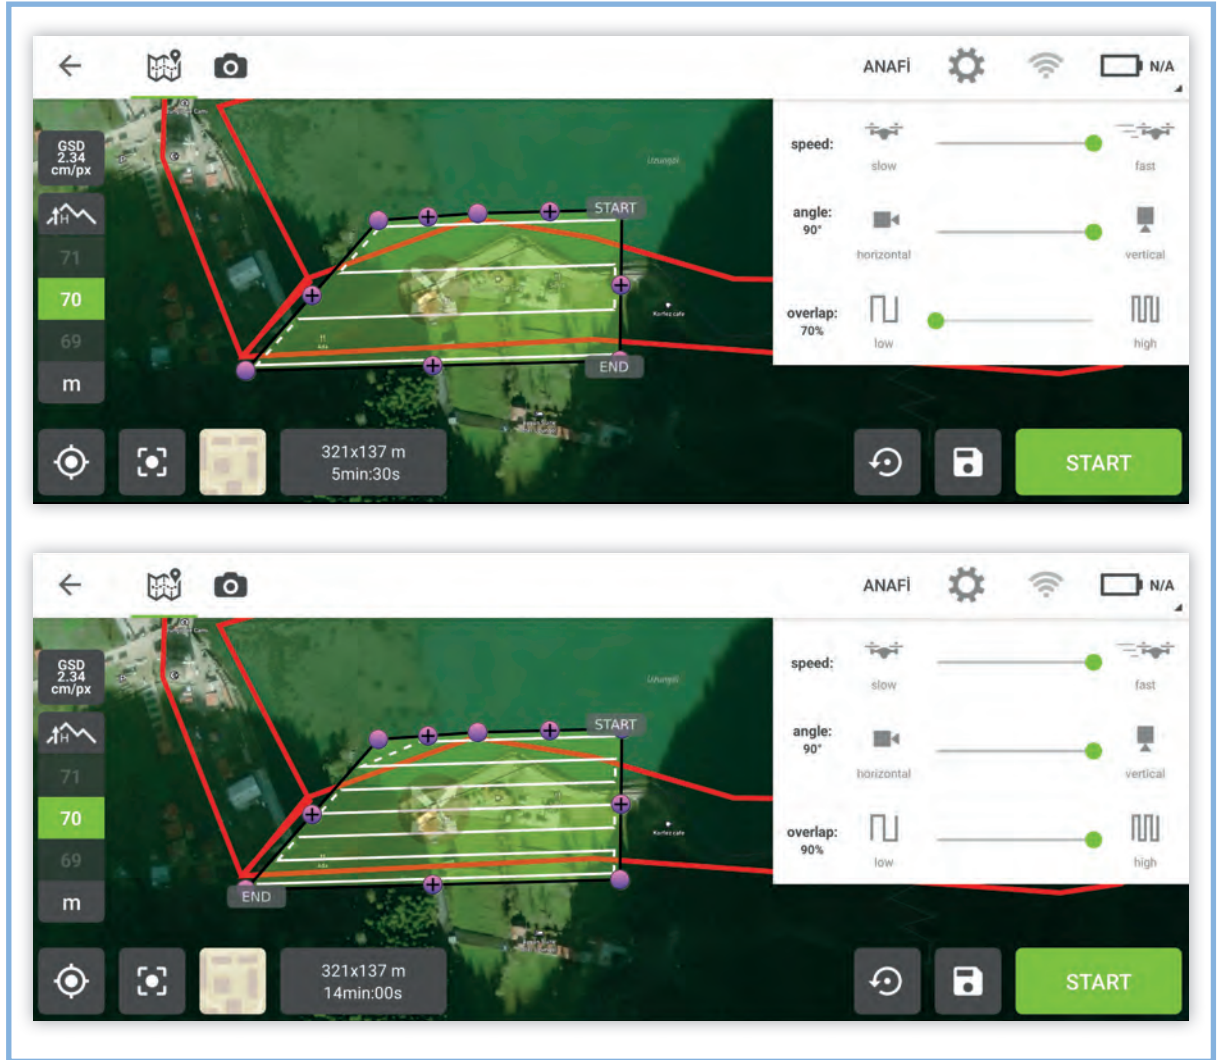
ANAFI N/A

GSD 2.34 cm/px

71
70
69
m

START
END

speed:
slow
fast

angle:
90°
horizontal
vertical

overlap:
70%
low
high

321x137 m
5min:30s

START

ANAFI N/A

GSD 2.34 cm/px

71
70
69
m

START
END

speed:
slow
fast

angle:
90°
horizontal
vertical

overlap:
90%
low
high

321x137 m
14min:00s

START